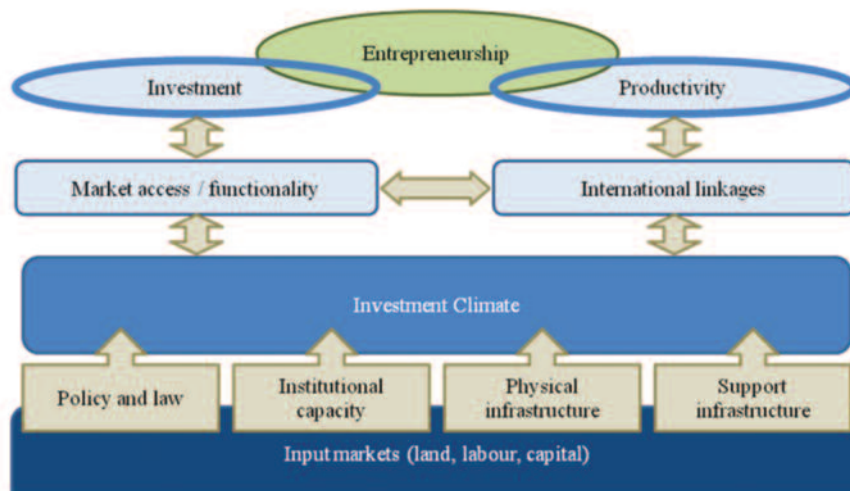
Entrepreneurship

Investment

Productivity

Market access / functionality

International linkages

Investment Climate

Policy and law

Institutional capacity

Physical infrastructure

Support infrastructure

Input markets (land, labour, capital)